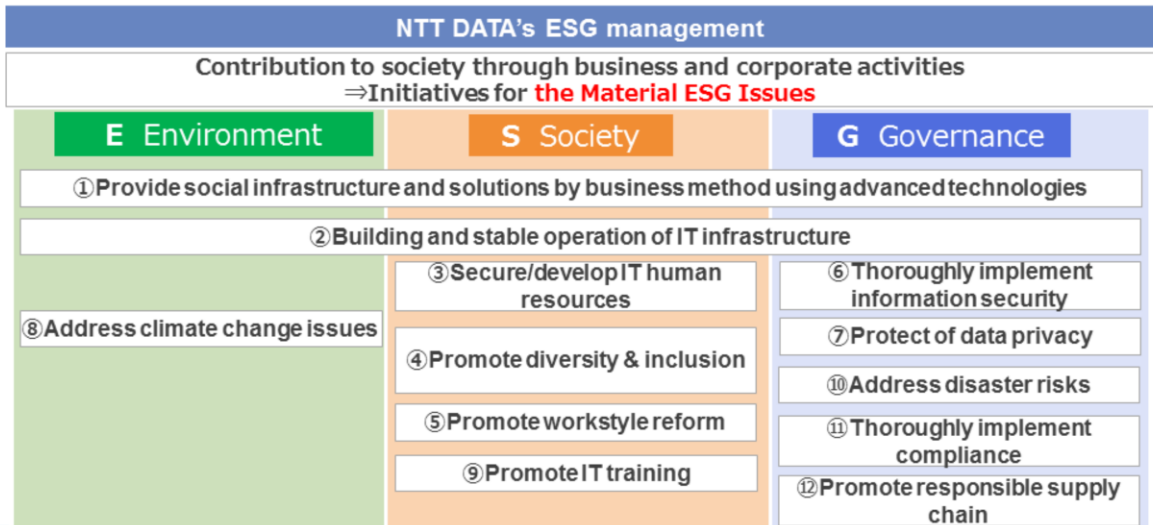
NTT DATA's ESG management

Contribution to society through business and corporate activities
⇒Initiatives for the Material ESG Issues

E Environment

S Society

G Governance

①Provide social infrastructure and solutions by business method using advanced technologies

②Building and stable operation of IT infrastructure

⑧Address climate change issues

③Secure/develop IT human resources

④Promote diversity & inclusion

⑤Promote workstyle reform

⑨Promote IT training

⑥Thoroughly implement information security

⑦Protect of data privacy

⑩Address disaster risks

⑪Thoroughly implement compliance

⑫Promote responsible supply chain